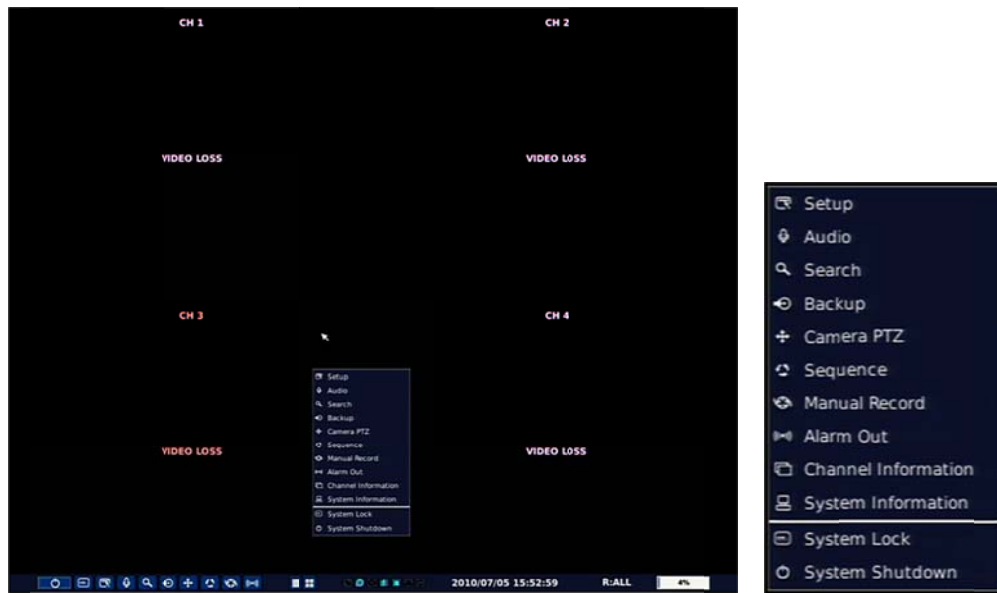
CH 1

CH 2

VIDEO LOSS

VIDEO LOSS

CH 3

CH 4

VIDEO LOSS

VIDEO LOSS

Setup
Audio
Search
Backup
Camera PTZ
Sequence
Manual Record
Alarm Out
Channel Information
System Information
System Lock
System Shutdown

2010/07/05 15:52:59

R:ALL

4%

Setup
Audio
Search
Backup
Camera PTZ
Sequence
Manual Record
Alarm Out
Channel Information
System Information
System Lock
System Shutdown